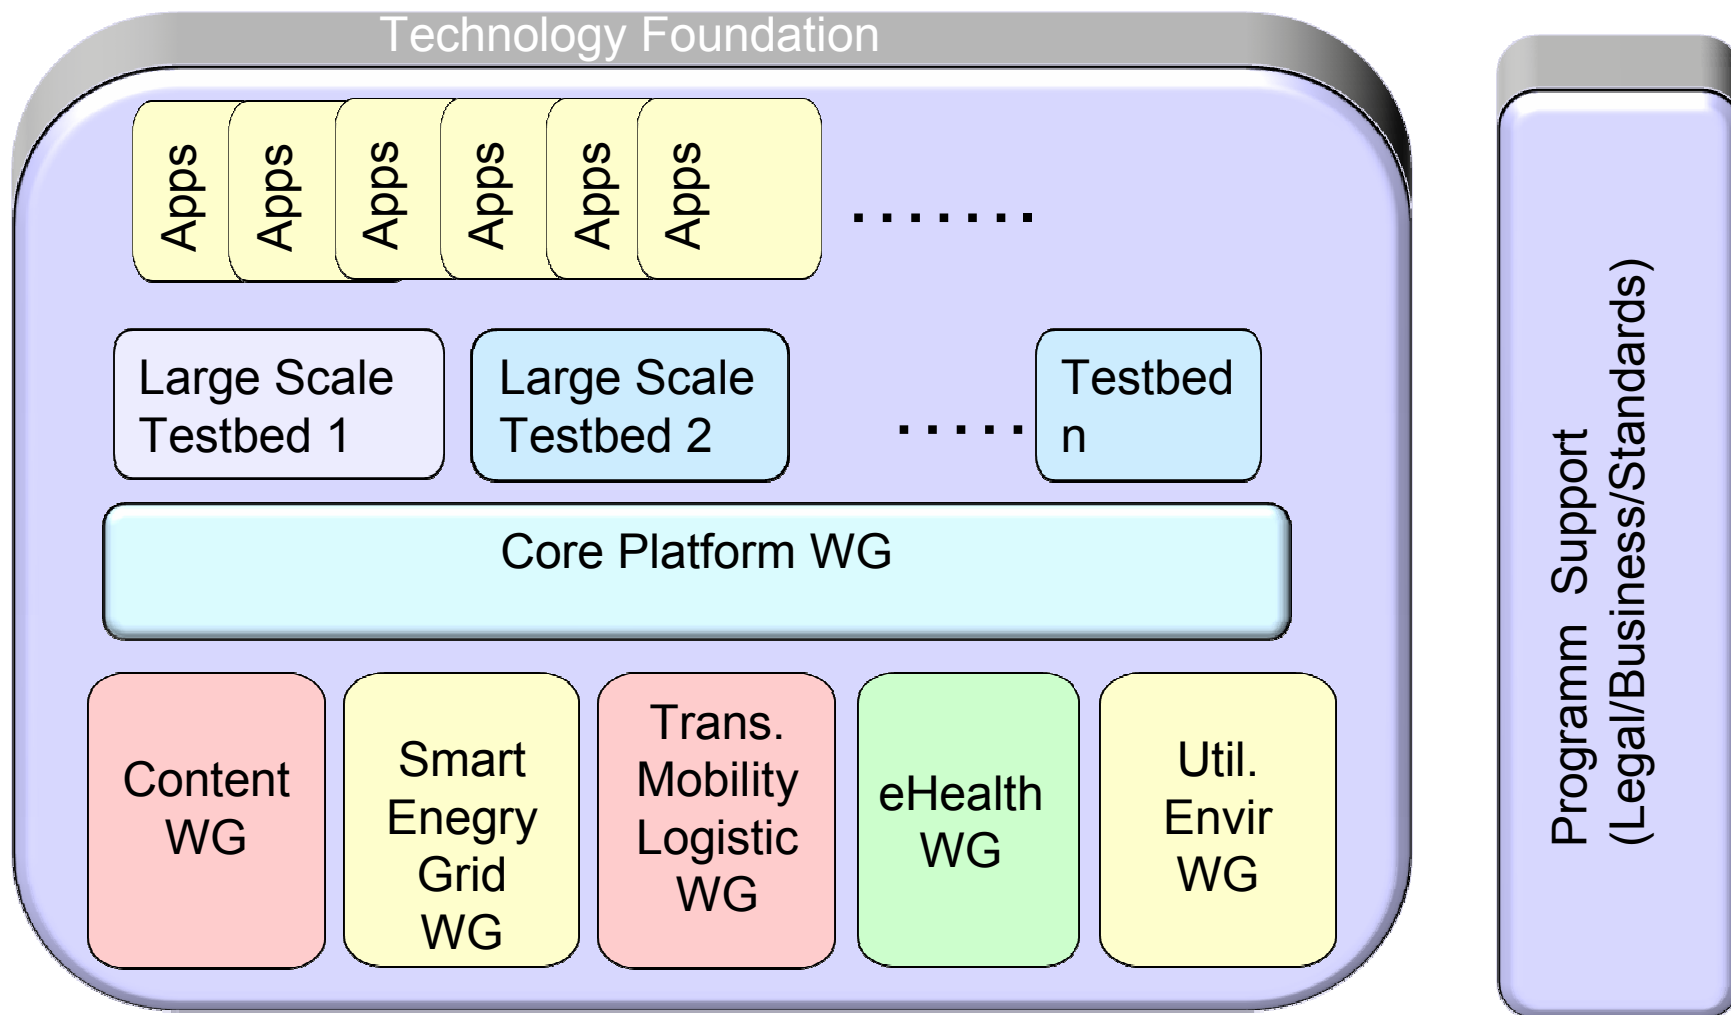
Technology Foundation

Apps

Apps

Apps

Apps

Apps

Apps

.......

Large Scale Testbed 1

Large Scale Testbed 2

.....

Testbed n

Core Platform WG

Content WG

Smart Enegry Grid WG

Trans. Mobility Logistic WG

eHealth WG

Util. Envir WG

Programm Support (Legal/Business/Standards)